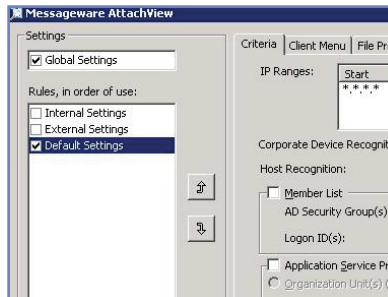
Messageware AttachView

Settings

Global Settings

Rules, in order of use:

Internal Settings

External Settings

Default Settings

Criteria | Client Menu | File Pr

IP Ranges:

Start

*.*.*.*

Corporate Device Recogni

Host Recognition:

Member List

AD Security Group(s)

Logon ID(s):

Application Service Pr

Organization Unit(s)